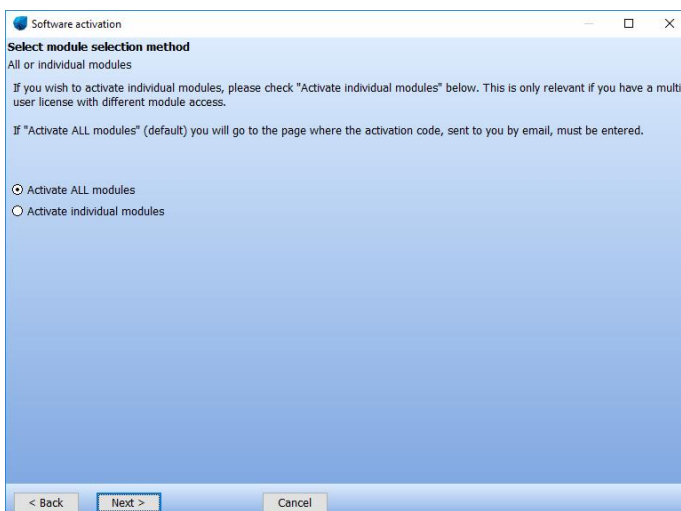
Software activation

Select module selection method

All or individual modules

If you wish to activate individual modules, please check "Activate individual modules" below. This is only relevant if you have a multi user license with different module access.

If "Activate ALL modules" (default) you will go to the page where the activation code, sent to you by email, must be entered.

Activate ALL modules

Activate individual modules

< Back

Next >

Cancel